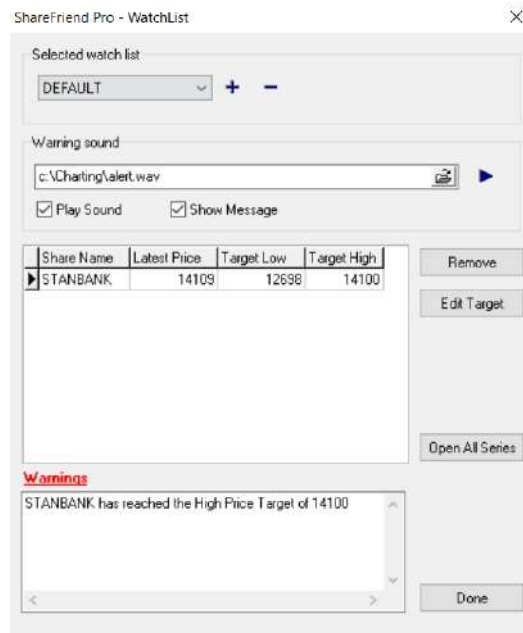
ShareFriend Pro - WatchList

×

Selected watch list

DEFAULT

+ −

Warning sound

c:\Charting\alert.wav

Play Sound

Show Message

| Share Name | Latest Price | Target Low | Target High |
|---|---|---|---|
| STANBANK | 14109 | 12698 | 14100 |

Remove

Edit Target

Open All Series

Warnings

STANBANK has reached the High Price Target of 14100

Done